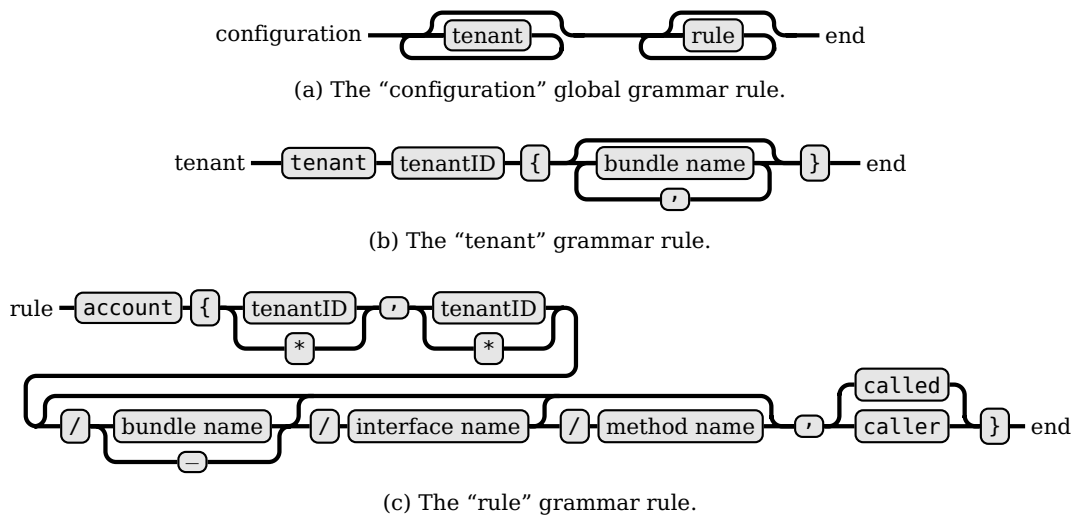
configuration tenant rule end

(a) The “configuration” global grammar rule.

tenant tenant tenantID { bundle name , } end

(b) The “tenant” grammar rule.

rule account { tenantID * , tenantID *

/ bundle name – / interface name / method name , called caller } end

(c) The “rule” grammar rule.